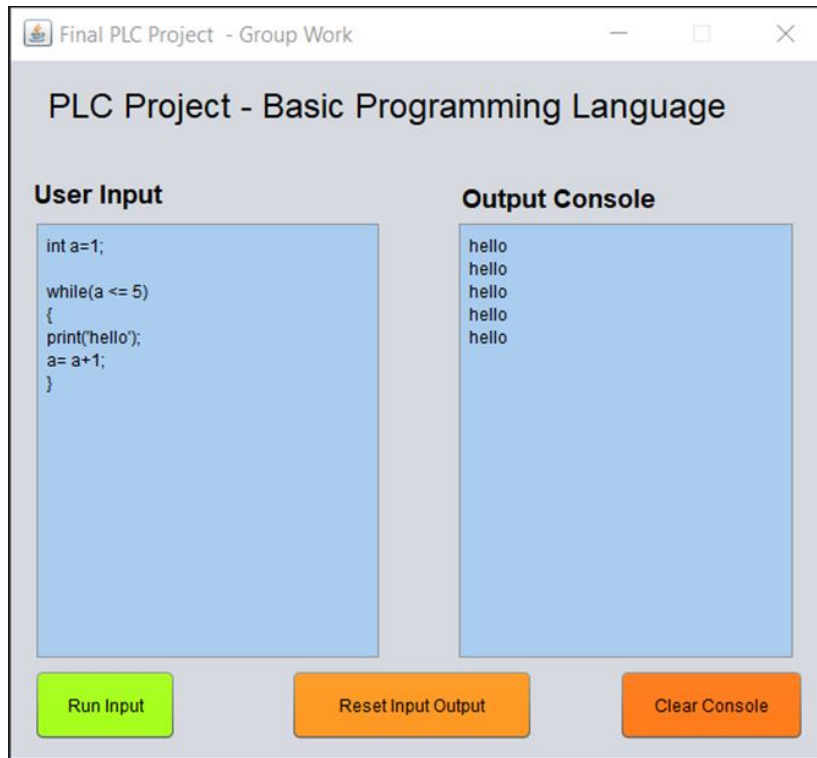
Final PLC Project - Group Work

PLC Project - Basic Programming Language

User Input

int a=1;

while(a <= 5)
{
print('hello');
a= a+1;
}

Output Console

hello
hello
hello
hello
hello

Run Input

Reset Input Output

Clear Console